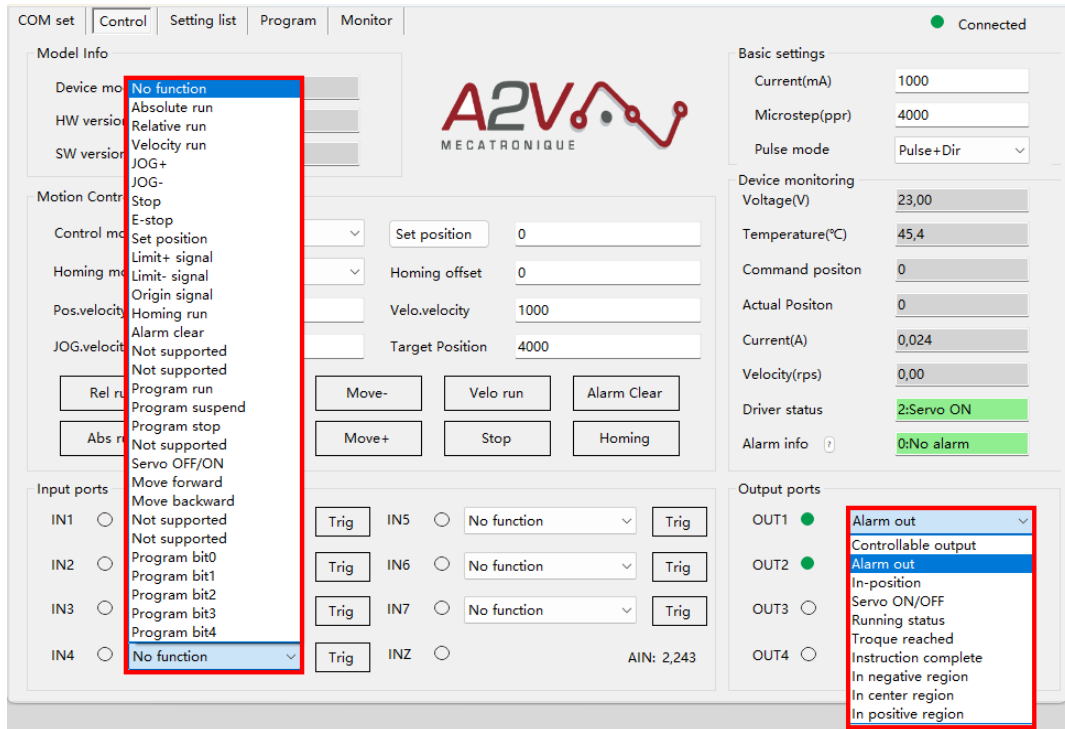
COM set | Control | Setting list | Program | Monitor

Connected

Model Info

Device mo

HW version

SW version

A2V MECATRONIQUE

Basic settings

Current(mA) 1000

Microstep(ppr) 4000

Pulse mode Pulse+Dir

Device monitoring

Voltage(V) 23,00

Temperature(℃) 45,4

Command positon 0

Actual Positon 0

Current(A) 0,024

Velocity(rps) 0,00

Driver status 2:Servo ON

Alarm info 0:No alarm

Motion Contr

Control mo

Homing mo

Pos.velocity

JOG.velocit

Rel ru

Abs r

No function
Absolute run
Relative run
Velocity run
JOG+
JOG-
Stop
E-stop
Set position
Limit+ signal
Limit- signal
Origin signal
Homing run
Alarm clear
Not supported
Not supported
Program run
Program suspend
Program stop
Not supported
Servo OFF/ON
Move forward
Move backward
Not supported
Not supported
Program bit0
Program bit1
Program bit2
Program bit3
Program bit4

Set position 0

Homing offset 0

Velo.velocity 1000

Target Position 4000

Move- | Velo run | Alarm Clear

Move+ | Stop | Homing

Input ports

IN1 Trig

IN2 Trig

IN3 Trig

IN4 No function Trig

IN5 No function Trig

IN6 No function Trig

IN7 No function Trig

INZ

AIN: 2,243

Output ports

OUT1 Alarm out

OUT2

OUT3

OUT4

Controllable output
Alarm out
In-position
Servo ON/OFF
Running status
Troque reached
Instruction complete
In negative region
In center region
In positive region